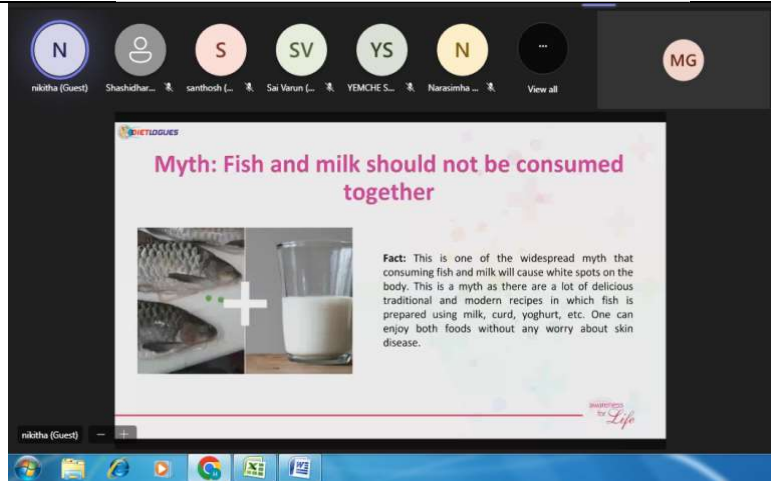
N
nikitha (Guest)

Shashidhar...

S
santhosh (...

SV
Sai Varun (...

YS
YEMCHE S...

N
Narasimha ...

...
View all

MG

DIETLOGUES

Myth: Fish and milk should not be consumed together

Fact: This is one of the widespread myth that consuming fish and milk will cause white spots on the body. This is a myth as there are a lot of delicious traditional and modern recipes in which fish is prepared using milk, curd, yoghurt, etc. One can enjoy both foods without any worry about skin disease.

awareness for Life

nikitha (Guest)